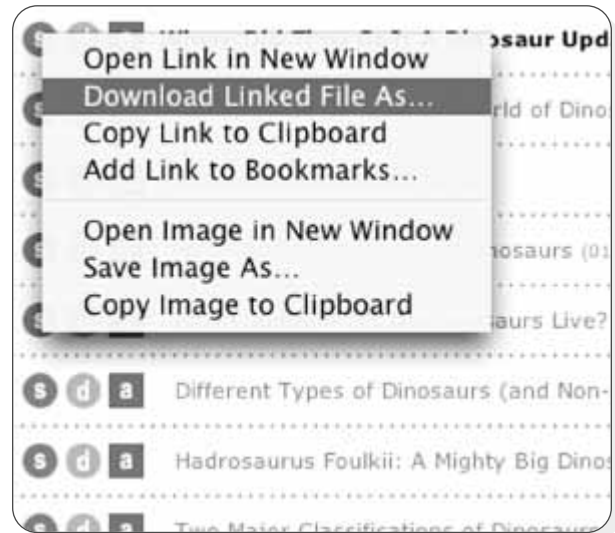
s d a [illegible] osaur Upd

Open Link in New Window
Download Linked File As...
Copy Link to Clipboard
Add Link to Bookmarks...

Open Image in New Window
Save Image As...
Copy Image to Clipboard

rld of Dino

osaurs (01

aurs Live?

s d a Different Types of Dinosaurs (and Non-

s d a Hadrosaurus Foulkii: A Mighty Big Dinos

s d a Two Major Classifications of Dinosaur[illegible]